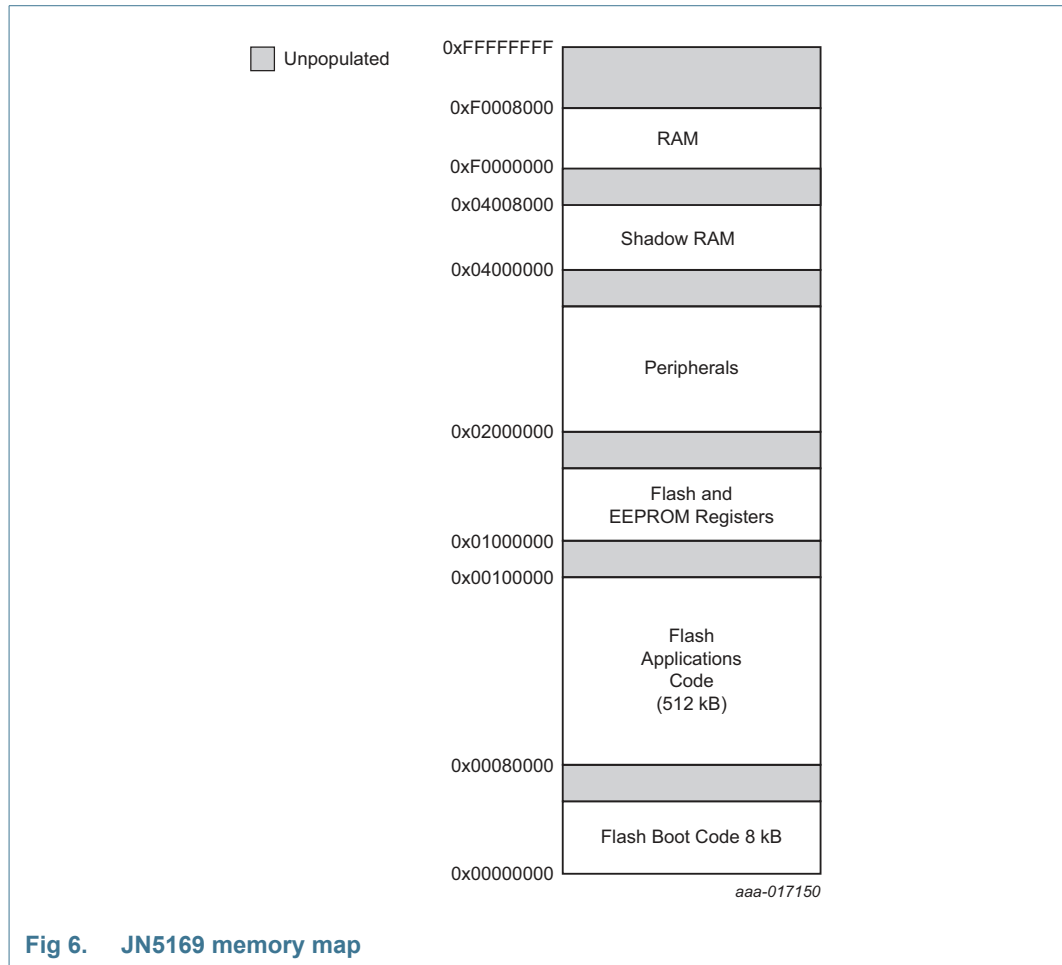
Unpopulated

0xFFFFFFFF

0xF0008000

RAM

0xF0000000

0x04008000

Shadow RAM

0x04000000

Peripherals

0x02000000

Flash and EEPROM Registers

0x01000000

0x00100000

Flash Applications Code (512 kB)

0x00080000

Flash Boot Code 8 kB

0x00000000

aaa-017150

Fig 6. JN5169 memory map